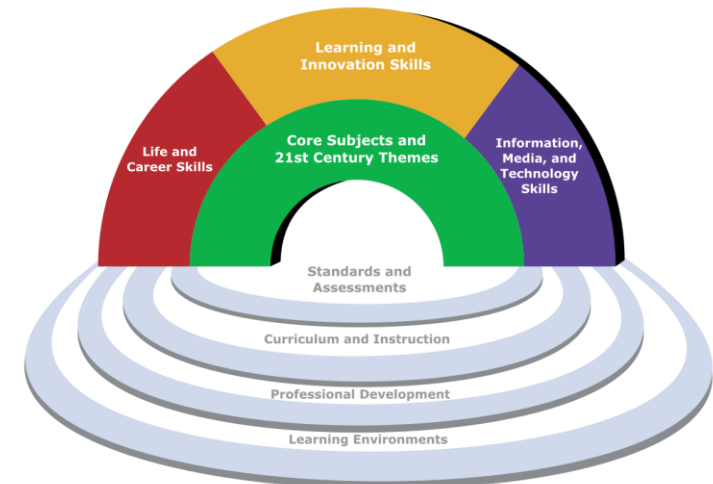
Learning and Innovation Skills

Life and Career Skills

Core Subjects and 21st Century Themes

Information, Media, and Technology Skills

Standards and Assessments

Curriculum and Instruction

Professional Development

Learning Environments